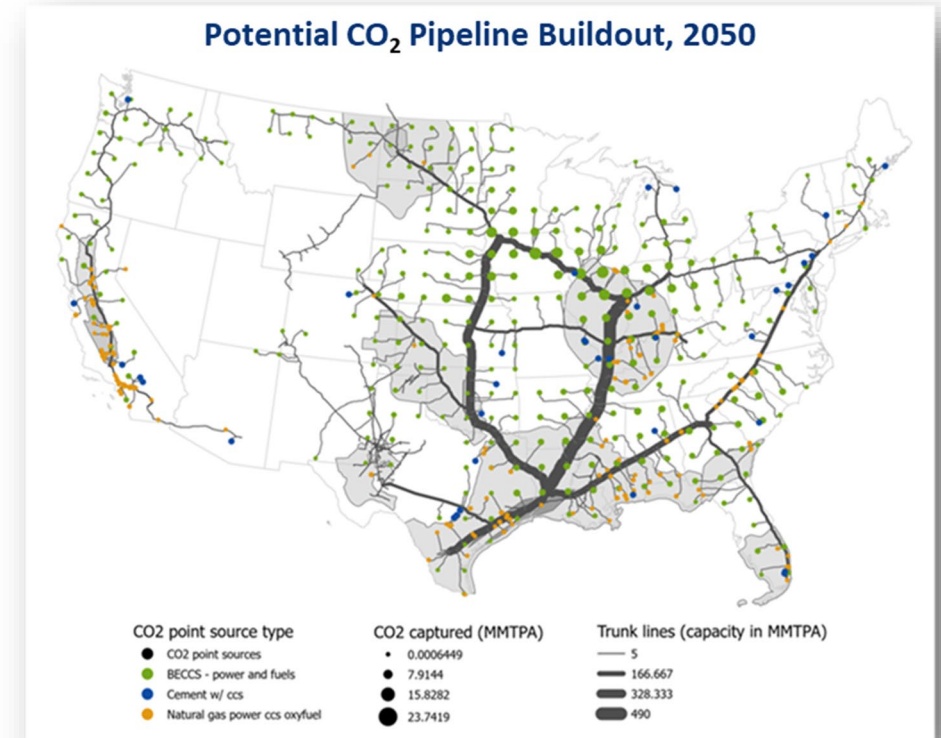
Potential $CO_2$ Pipeline Buildout, 2050

CO2 point source type
CO2 point sources
BECCS - power and fuels
Cement w/ ccs
Natural gas power ccs oxyfuel

CO2 captured (MMTPA)
0.0006449
7.9144
15.8282
23.7419

Trunk lines (capacity in MMTPA)
5
166.667
328.333
490